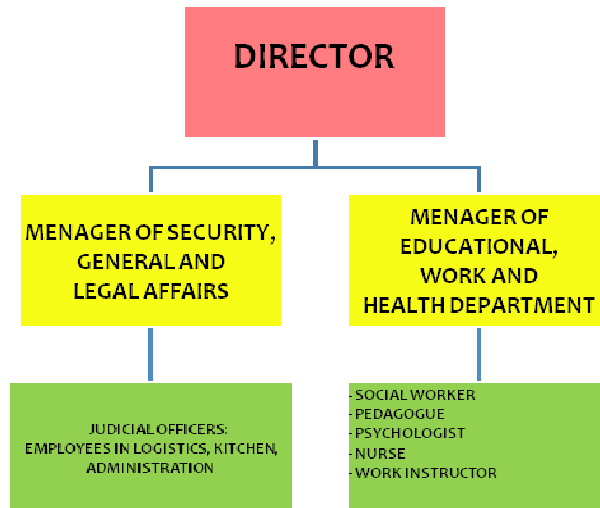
DIRECTOR

MENAGER OF SECURITY, GENERAL AND LEGAL AFFAIRS

MENAGER OF EDUCATIONAL, WORK AND HEALTH DEPARTMENT

JUDICIAL OFFICERS:
EMPLOYEES IN LOGISTICS, KITCHEN, ADMINISTRATION

- SOCIAL WORKER
- PEDAGOGUE
- PSYCHOLOGIST
- NURSE
- WORK INSTRUCTOR